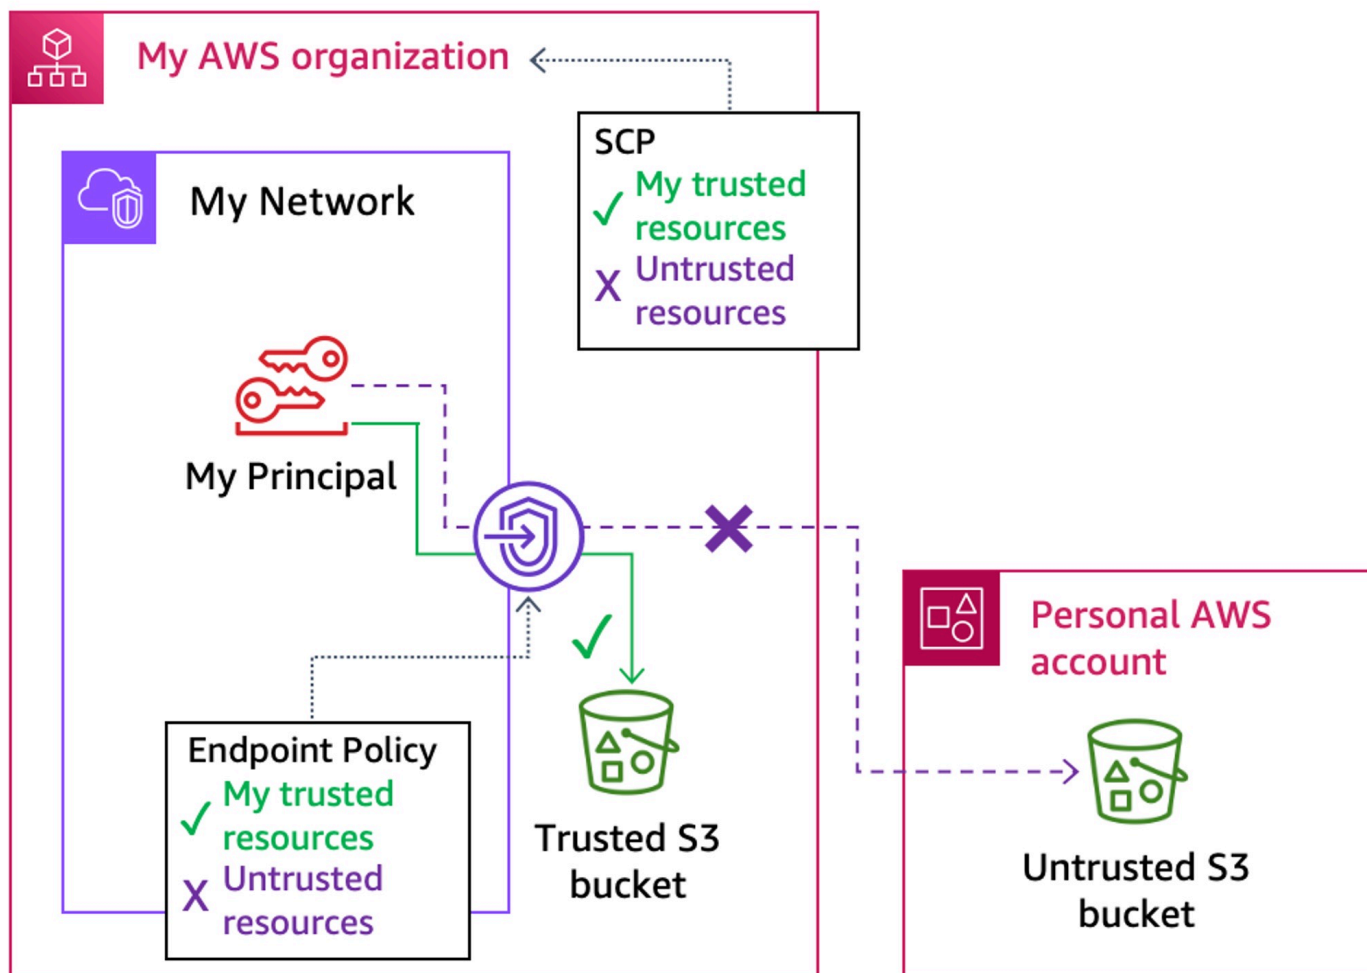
My AWS organization

SCP
✓ My trusted resources
X Untrusted resources

My Network

My Principal

Personal AWS account

Endpoint Policy
✓ My trusted resources
X Untrusted resources

Trusted S3 bucket

Untrusted S3 bucket